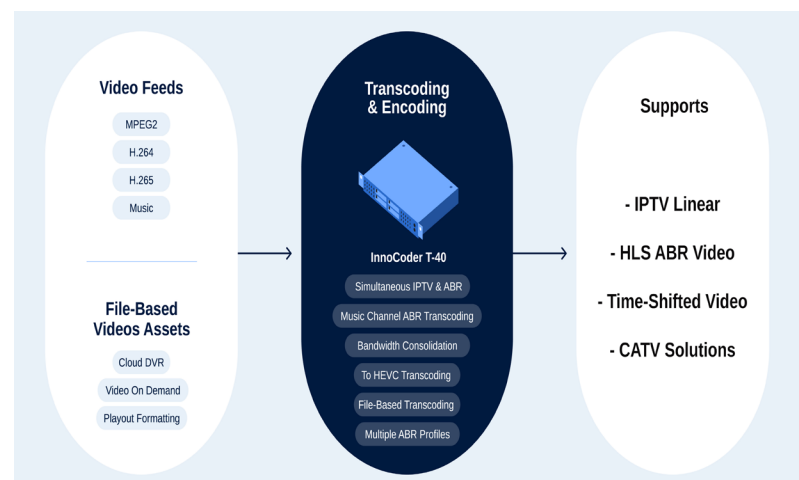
Video Feeds

MPEG2

H.264

H.265

Music

File-Based Videos Assets

Cloud DVR

Video On Demand

Playout Formatting

Transcoding & Encoding

InnoCoder T-40

Simultaneous IPTV & ABR

Music Channel ABR Transcoding

Bandwidth Consolidation

To HEVC Transcoding

File-Based Transcoding

Multiple ABR Profiles

Supports

- IPTV Linear

- HLS ABR Video

- Time-Shifted Video

- CATV Solutions